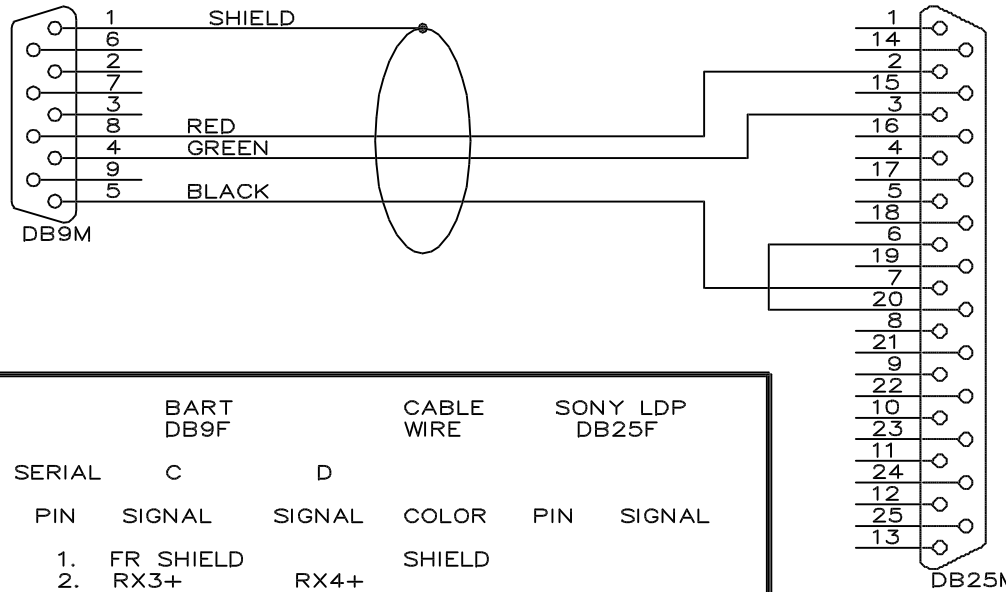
1 SHIELD
6
2
7
3
8 RED
4 GREEN
9
5 BLACK
DB9M

1
14
2
15
3
16
4
17
5
18
6
19
7
20
8
21
9
22
10
23
11
24
12
25
13
DB25M

| | BART DB9F | | CABLE WIRE | SONY LDP DB25F | |
|---|---|---|---|---|---|
| SERIAL | C | D | | | |
| PIN | SIGNAL | SIGNAL | COLOR | PIN | SIGNAL |
| 1. | FR SHIELD | | SHIELD | | |
| 2. | RX3+ | RX4+ | | | |